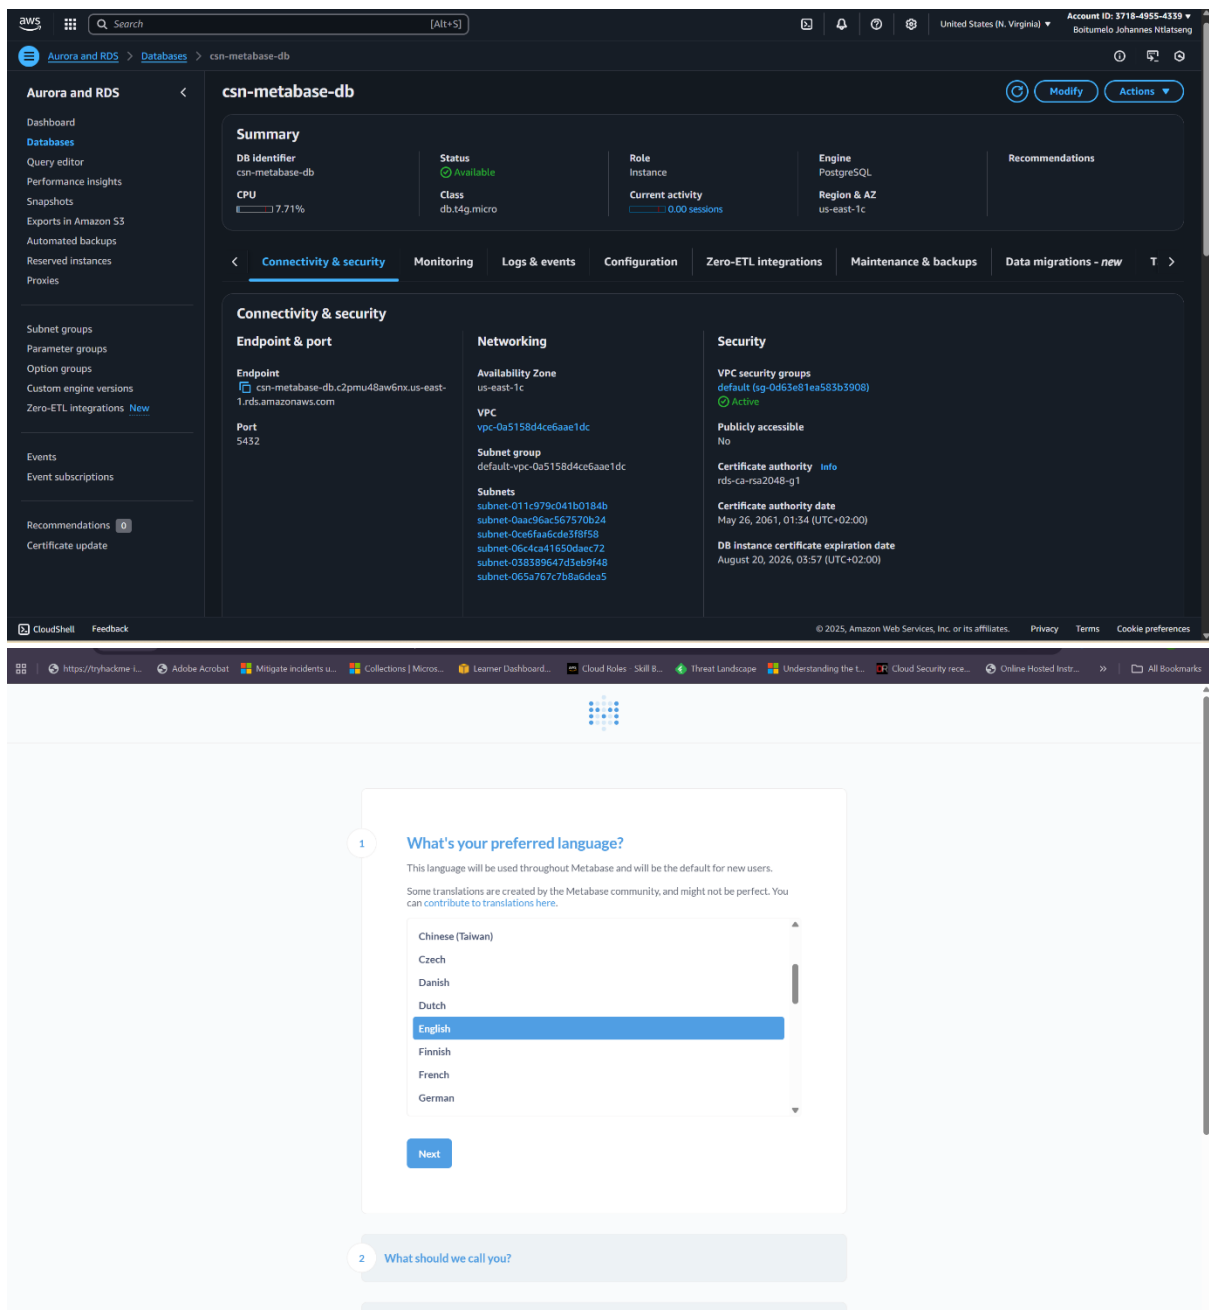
aws Search [Alt+S]

United States (N. Virginia) ▾ Account ID: 3718-4955-4339 ▾ Boitumelo Johannes Ntlatseng

Aurora and RDS > Databases > csn-metabase-db

Aurora and RDS

Dashboard
Databases
Query editor
Performance insights
Snapshots
Exports in Amazon S3
Automated backups
Reserved instances
Proxies

Subnet groups
Parameter groups
Option groups
Custom engine versions
Zero-ETL integrations New

Events
Event subscriptions

Recommendations 0
Certificate update

csn-metabase-db

Modify Actions ▾

Summary

| DB identifier | Status | Role | Engine | Recommendations |
|---|---|---|---|---|
| csn-metabase-db | Available | Instance | PostgreSQL | |
| CPU | Class | Current activity | Region & AZ | |
| 7.71% | db.t4g.micro | 0.00 sessions | us-east-1c | |

Connectivity & security Monitoring Logs & events Configuration Zero-ETL integrations Maintenance & backups Data migrations - new T

Connectivity & security

Endpoint & port

Endpoint
csn-metabase-db.c2pmu48aw6nx.us-east-1.rds.amazonaws.com

Port
5432

Networking

Availability Zone
us-east-1c

VPC
vpc-0a5158d4ce6aae1dc

Subnet group
default-vpc-0a5158d4ce6aae1dc

Subnets
subnet-011c979c041b0184b
subnet-0aac96ac567570b24
subnet-0ce6faa6cde3f8f58
subnet-06c4ca41650daec72
subnet-038389647d3eb9f48
subnet-065a767c7b8a6dea5

Security

VPC security groups
default (sg-0d63e81ea583b3908)
Active

Publicly accessible
No

Certificate authority Info
rds-ca-rsa2048-g1

Certificate authority date
May 26, 2061, 01:34 (UTC+02:00)

DB instance certificate expiration date
August 20, 2026, 03:57 (UTC+02:00)

CloudShell Feedback

© 2025, Amazon Web Services, Inc. or its affiliates. Privacy Terms Cookie preferences

https://tryhackme i... Adobe Acrobat Mitigate incidents u... Collections | Micros... Learner Dashboard... Cloud Roles · Skill B... Threat Landscape Understanding the t... Cloud Security rece... Online Hosted Instr... » All Bookmarks

1

What's your preferred language?

This language will be used throughout Metabase and will be the default for new users.

Some translations are created by the Metabase community, and might not be perfect. You can contribute to translations here.

Chinese (Taiwan)
Czech
Danish
Dutch
English
Finnish
French
German

Next

2 What should we call you?